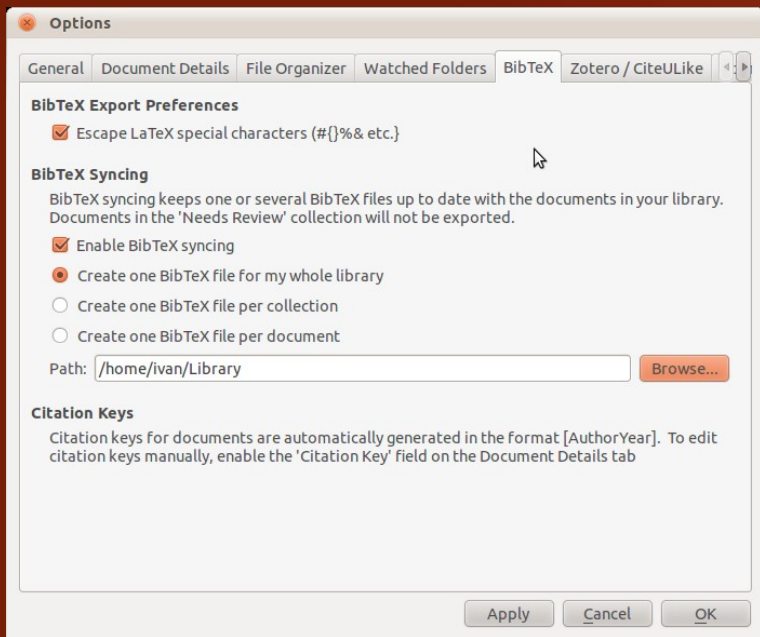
Options

General | Document Details | File Organizer | Watched Folders | BibTeX | Zotero / CiteULike

BibTeX Export Preferences

Escape LaTeX special characters (#{}%& etc.)

BibTeX Syncing

BibTeX syncing keeps one or several BibTeX files up to date with the documents in your library. Documents in the 'Needs Review' collection will not be exported.

Enable BibTeX syncing

Create one BibTeX file for my whole library

Create one BibTeX file per collection

Create one BibTeX file per document

Path: /home/ivan/Library

Browse...

Citation Keys

Citation keys for documents are automatically generated in the format [AuthorYear]. To edit citation keys manually, enable the 'Citation Key' field on the Document Details tab

Apply

Cancel

OK